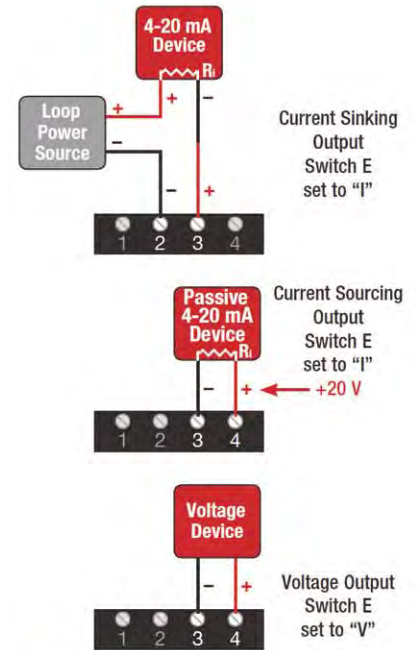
4-20 mA Device
$R_i$

Loop Power Source

+
+
–
–
–
+

1 2 3 4

Current Sinking Output Switch E set to “I”

Passive 4-20 mA Device
$R_i$

–
+
+20 V

1 2 3 4

Current Sourcing Output Switch E set to “I”

Voltage Device

–
+

1 2 3 4

Voltage Output Switch E set to “V”